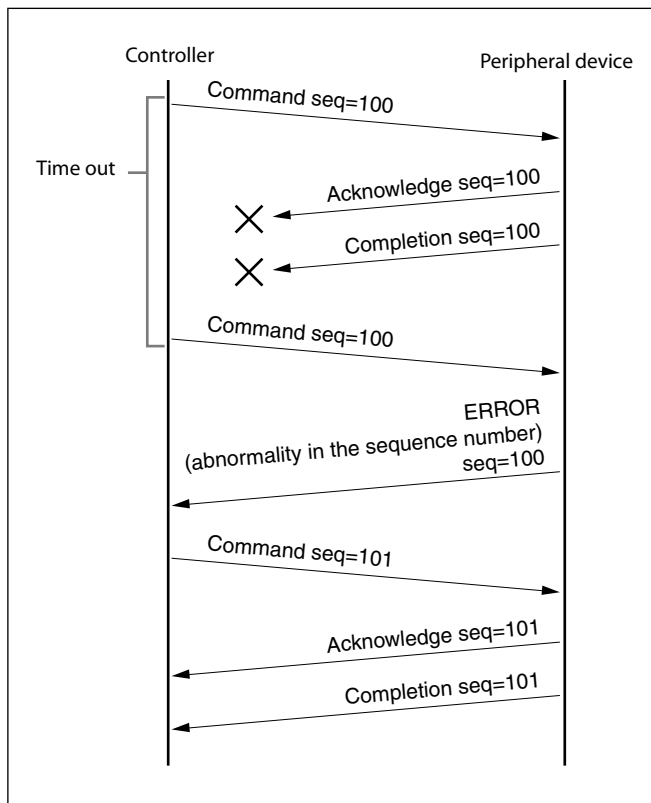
Controller

Peripheral device

Command seq=100

Time out

Acknowledge seq=100

Completion seq=100

Command seq=100

ERROR
(abnormality in the sequence number)
seq=100

Command seq=101

Acknowledge seq=101

Completion seq=101